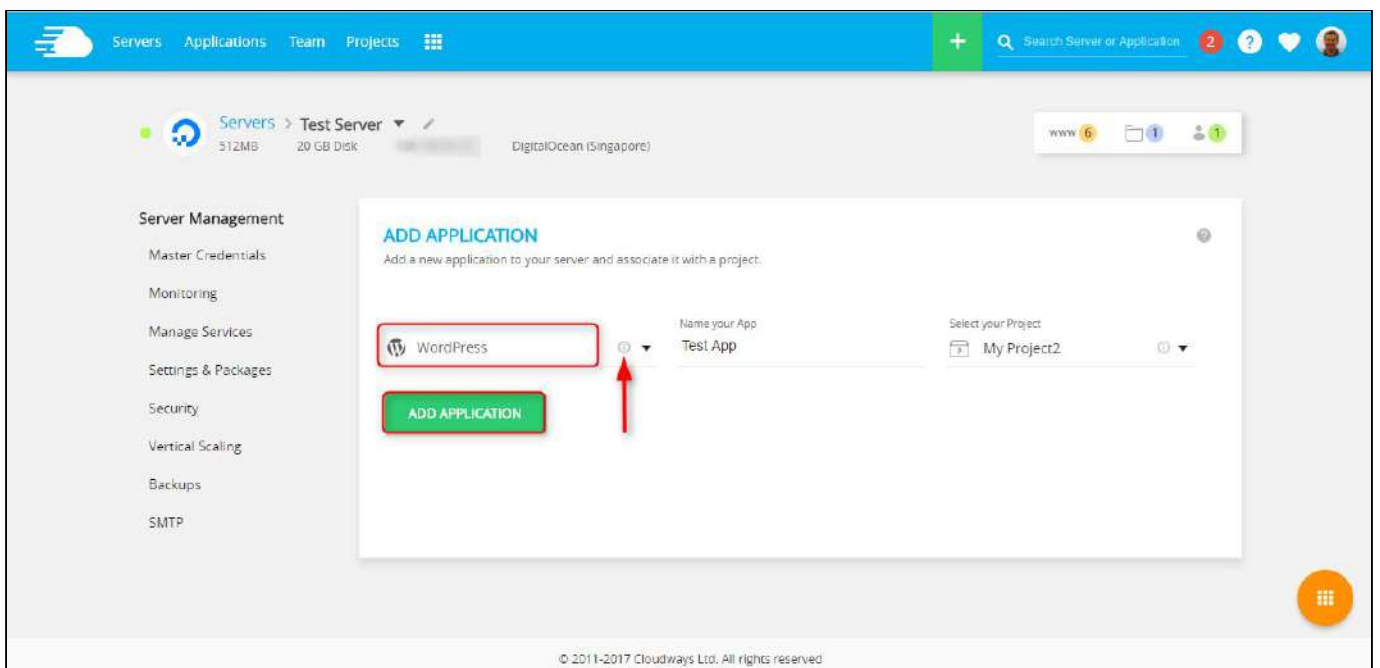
Servers Applications Team Projects

+ Search Server or Application 2 ?

Servers > Test Server
512MB 20 GB Disk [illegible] DigitalOcean (Singapore)

www 6 1 1

Server Management
Master Credentials
Monitoring
Manage Services
Settings & Packages
Security
Vertical Scaling
Backups
SMTP

ADD APPLICATION
Add a new application to your server and associate it with a project.

WordPress

Name your App
Test App

Select your Project
My Project2

ADD APPLICATION

© 2011-2017 Cloudways Ltd. All rights reserved